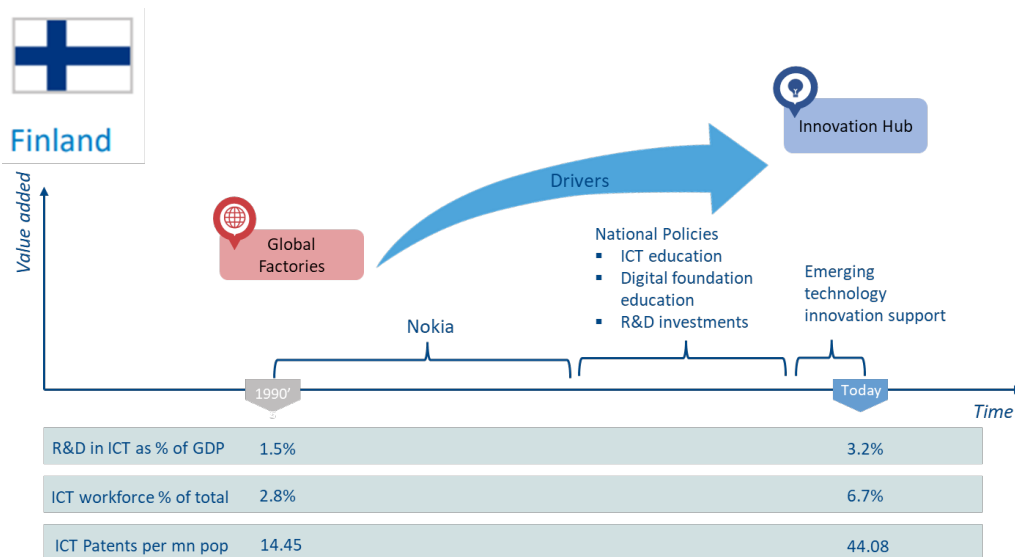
Finland

Value added

Innovation Hub

Drivers

Global Factories

National Policies
- ICT education
- Digital foundation education
- R&D investments

Emerging technology innovation support

Nokia

1990'

Today

Time

| R&D in ICT as % of GDP | 1.5% | 3.2% |
|---|---|---|
| ICT workforce % of total | 2.8% | 6.7% |
| ICT Patents per mn pop | 14.45 | 44.08 |